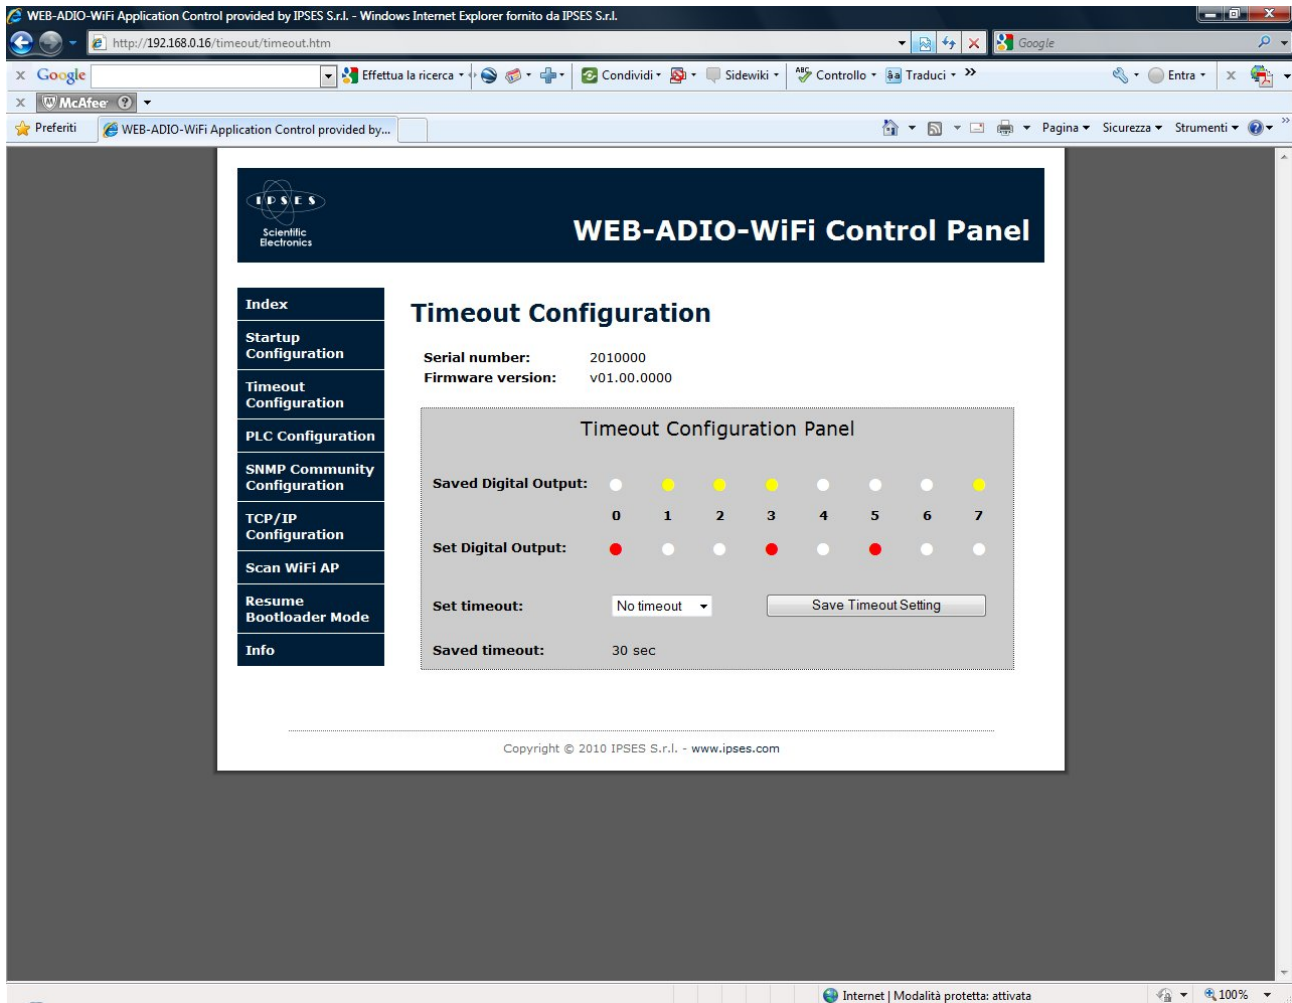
WEB-ADIO-WiFi Application Control provided by IPSES S.r.l. - Windows Internet Explorer fornito da IPSES S.r.l.

http://192.168.0.16/timeout/timeout.htm

Google

Google Effettua la ricerca Condividi Sidewiki Controllo Traduci » Entra

McAfee

Preferiti WEB-ADIO-WiFi Application Control provided by...

Pagina Sicurezza Strumenti

IPSES Scientific Electronics

WEB-ADIO-WiFi Control Panel

Index

Startup Configuration

Timeout Configuration

PLC Configuration

SNMP Community Configuration

TCP/IP Configuration

Scan WiFi AP

Resume Bootloader Mode

Info

Timeout Configuration

Serial number: 2010000

Firmware version: v01.00.0000

Timeout Configuration Panel

Saved Digital Output:

0 1 2 3 4 5 6 7

Set Digital Output:

Set timeout: No timeout Save Timeout Setting

Saved timeout: 30 sec

Copyright © 2010 IPSES S.r.l. - www.ipses.com

Internet | Modalità protetta: attivata 100%